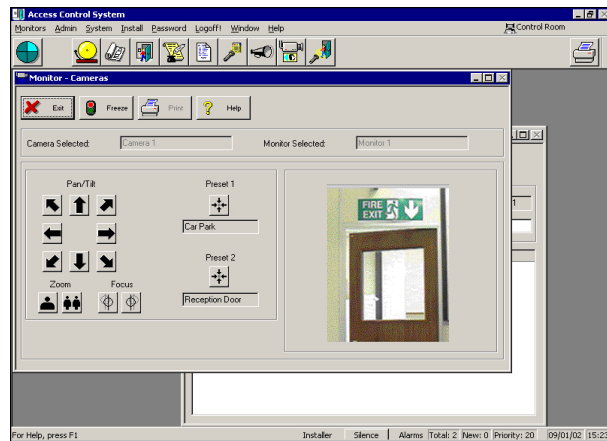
Access Control System

Monitors Admin System Install Password Logoff! Window Help

Control Room

Monitor - Cameras

Exit

Freeze

Print

Help

Camera Selected: Camera 1

Monitor Selected: Monitor 1

Pan/Tilt

Preset 1

Car Park

Preset 2

Reception Door

Zoom

Focus

FIRE EXIT

For Help, press F1

Installer

Silence

Alarms

Total: 2

New: 0

Priority: 20

09/01/02

15:2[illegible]